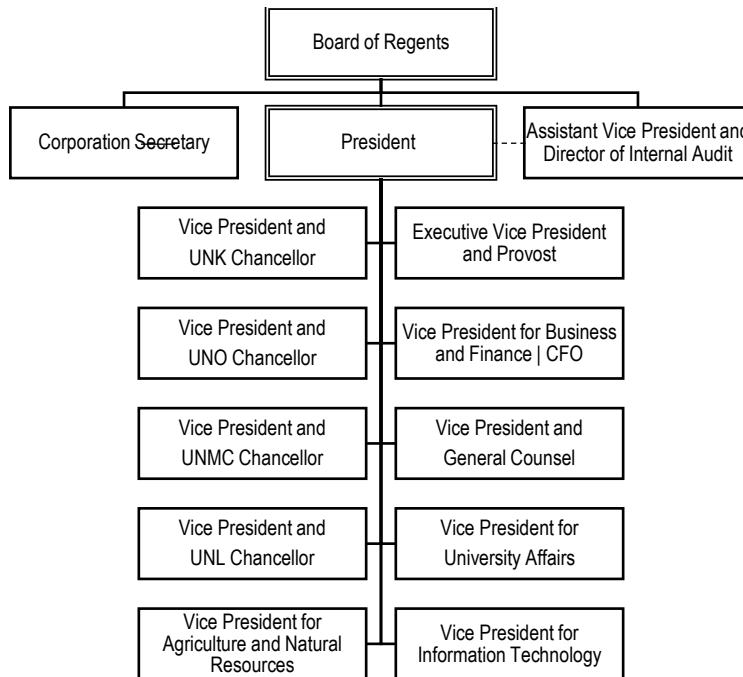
Board of Regents

Corporation Secretary

President

Assistant Vice President and Director of Internal Audit

Vice President and UNK Chancellor

Executive Vice President and Provost

Vice President and UNO Chancellor

Vice President for Business and Finance | CFO

Vice President and UNMC Chancellor

Vice President and General Counsel

Vice President and UNL Chancellor

Vice President for University Affairs

Vice President for Agriculture and Natural Resources

Vice President for Information Technology